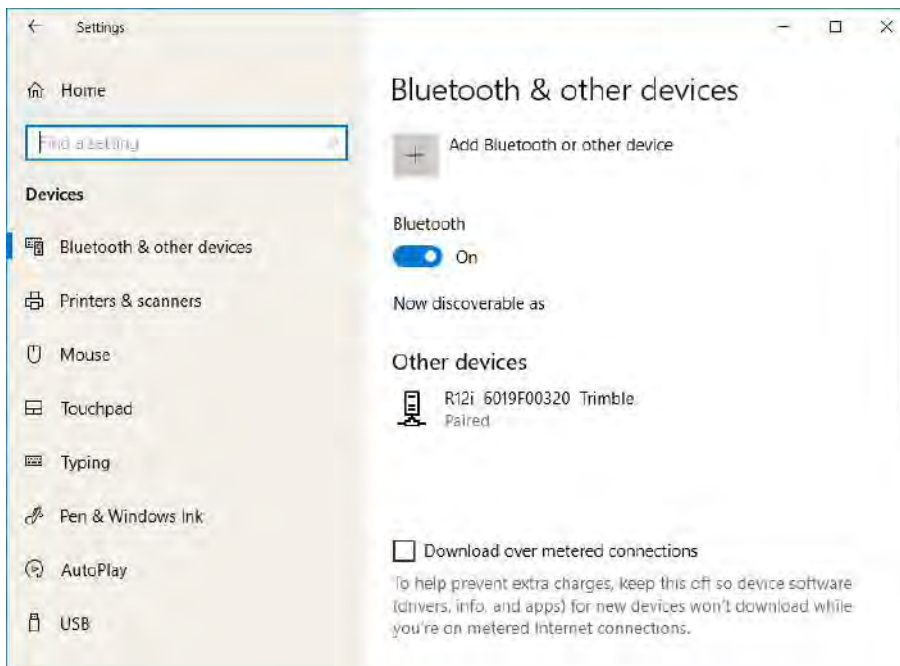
Settings

Home

Find a setting

Devices

Bluetooth & other devices

Printers & scanners

Mouse

Touchpad

Typing

Pen & Windows Ink

AutoPlay

USB

Bluetooth & other devices

Add Bluetooth or other device

Bluetooth

On

Now discoverable as

Other devices

R12i 6019F00320 Trimble
Paired

Download over metered connections

To help prevent extra charges, keep this off so device software (drivers, info, and apps) for new devices won't download while you're on metered Internet connections.